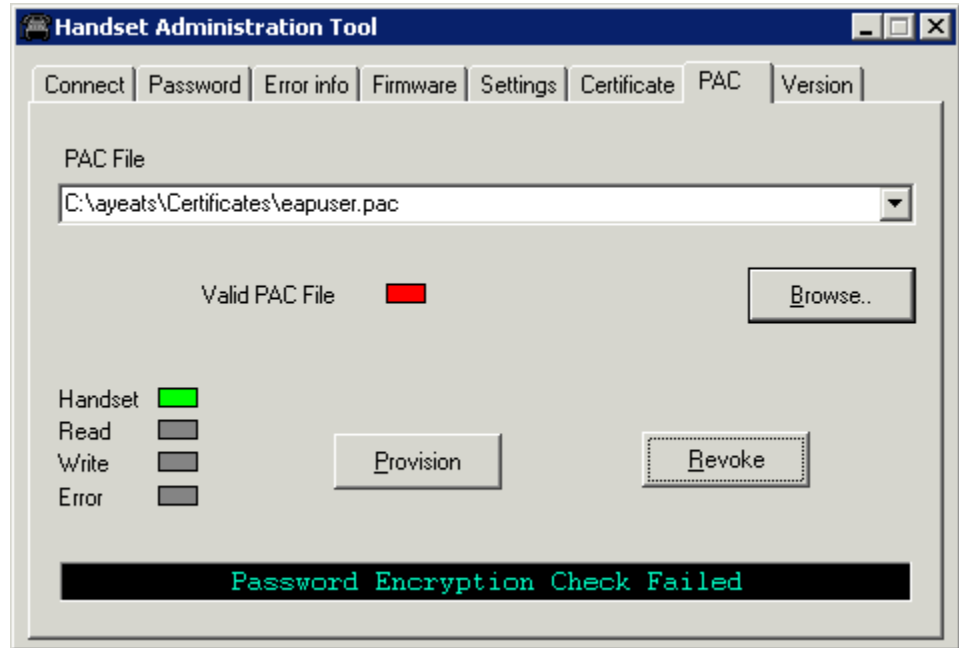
Handset Administration Tool

Connect | Password | Error info | Firmware | Settings | Certificate | PAC | Version

PAC File

C:\ayeats\Certificates\eapuser.pac

Valid PAC File

Browse..

Handset
Read
Write
Error

Provision

Revoke

Password Encryption Check Failed